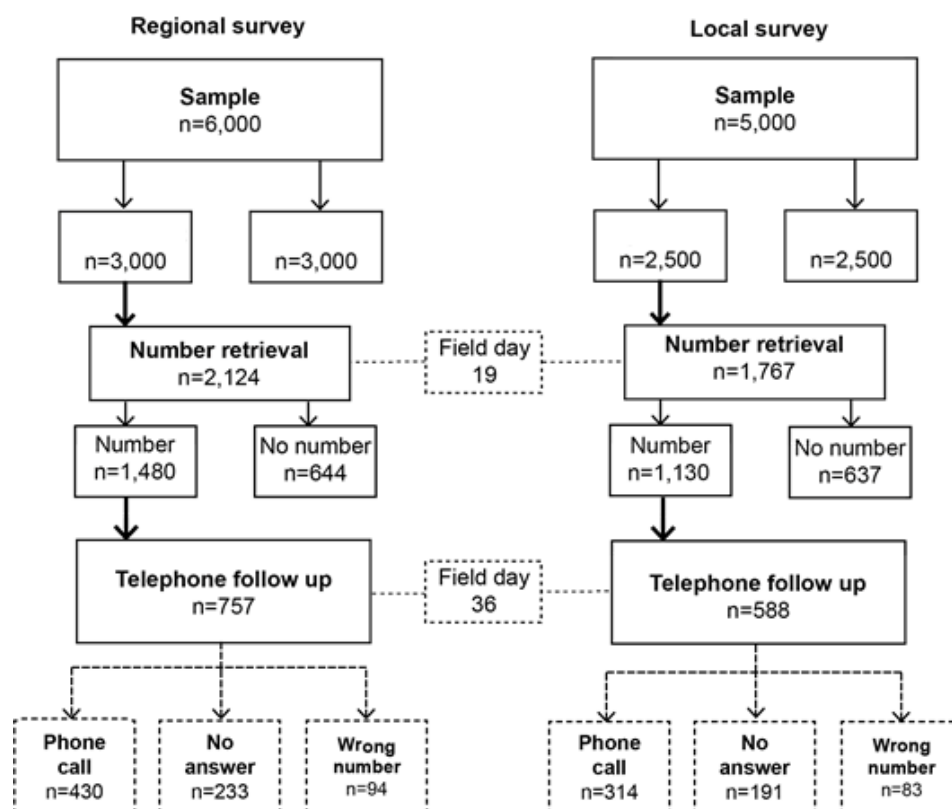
Regional survey

Local survey

Sample
n=6,000

n=3,000

n=3,000

Number retrieval
n=2,124

Field day
19

Number
n=1,480

No number
n=644

Telephone follow up
n=757

Field day
36

Phone call
n=430

No answer
n=233

Wrong number
n=94

Sample
n=5,000

n=2,500

n=2,500

Number retrieval
n=1,767

Number
n=1,130

No number
n=637

Telephone follow up
n=588

Phone call
n=314

No answer
n=191

Wrong number
n=83